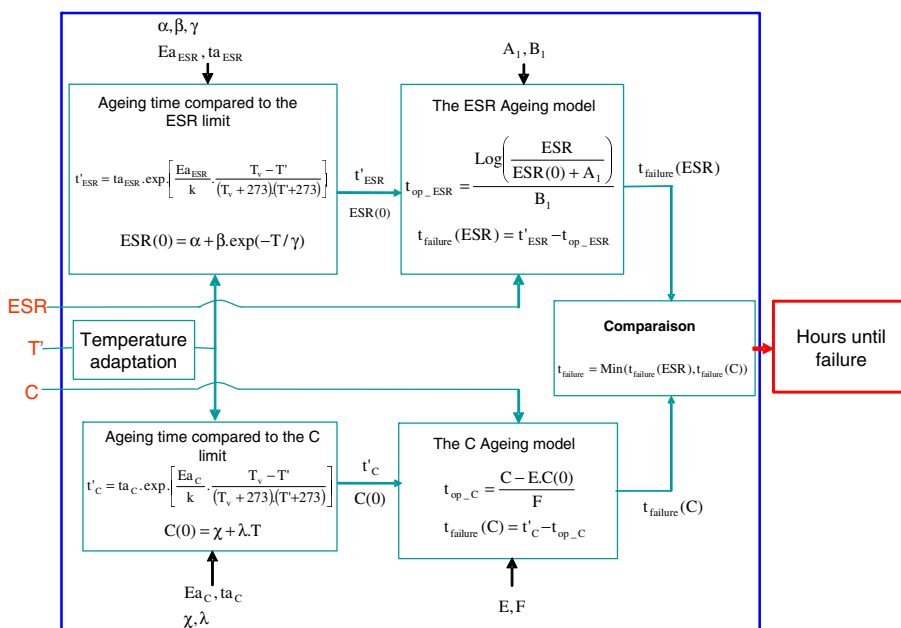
$\alpha, \beta, \gamma$
$Ea_{ESR}, ta_{ESR}$

Ageing time compared to the ESR limit

$t'_{ESR} = ta_{ESR}.\exp\left[\frac{Ea_{ESR}}{k}.\frac{T_v - T'}{(T_v + 273)(T'+273)}\right]$

$ESR(0) = \alpha + \beta.\exp(-T/\gamma)$

$t'_{ESR}$
$ESR(0)$

$A_1, B_1$

The ESR Ageing model

$t_{op\_ESR} = \frac{Log\left(\frac{ESR}{ESR(0) + A_1}\right)}{B_1}$

$t_{failure}(ESR) = t'_{ESR} - t_{op\_ESR}$

$t_{failure}(ESR)$

ESR

T'

Temperature adaptation

C

Comparaison

$t_{failure} = Min(t_{failure}(ESR), t_{failure}(C))$

Hours until failure

Ageing time compared to the C limit

$t'_C = ta_C.\exp\left[\frac{Ea_C}{k}.\frac{T_v - T'}{(T_v + 273)(T'+273)}\right]$

$C(0) = \chi + \lambda.T$

$t'_C$
$C(0)$

The C Ageing model

$t_{op\_C} = \frac{C - E.C(0)}{F}$

$t_{failure}(C) = t'_C - t_{op\_C}$

$t_{failure}(C)$

$Ea_C, ta_C$
$\chi, \lambda$

$E, F$